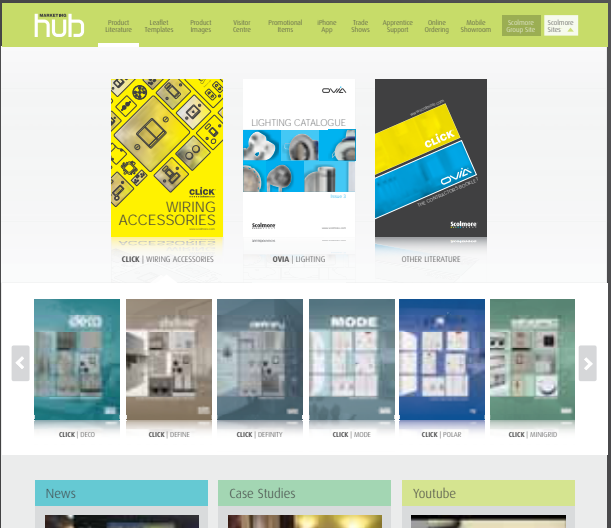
MARKETING hub

Product Literature | Leaflet Templates | Product Images | Visitor Centre | Promotional Items | iPhone App | Trade Shows | Apprentice Support | Online Ordering | Mobile Showroom | Scolmore Group Site | Scolmore Sites

CLICK WIRING ACCESSORIES

OVIA LIGHTING CATALOGUE Scolmore

CLICK Scolmore

CLICK | WIRING ACCESSORIES

OVIA | LIGHTING

OTHER LITERATURE

deco

define

MODE

CLICK | DECO

CLICK | DEFINE

CLICK | DEFINITY

CLICK | MODE

CLICK | POLAR

CLICK | MINIGRID

News

Case Studies

Youtube